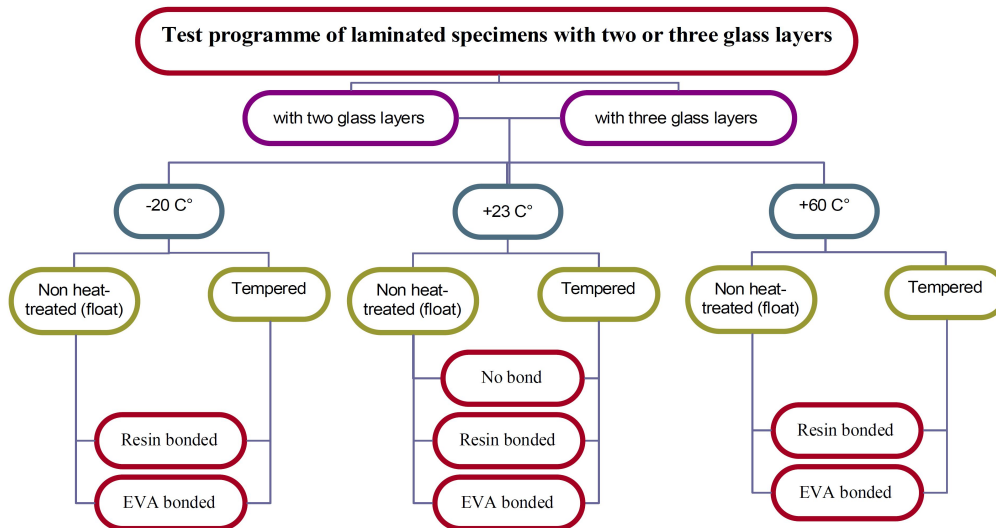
Test programme of laminated specimens with two or three glass layers

with two glass layers

with three glass layers

-20 C°

+23 C°

+60 C°

Non heat-treated (float)

Tempered

Resin bonded

EVA bonded

Non heat-treated (float)

Tempered

No bond

Resin bonded

EVA bonded

Non heat-treated (float)

Tempered

Resin bonded

EVA bonded